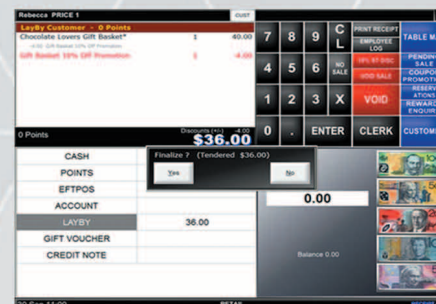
Rebecca PRICE 1

CUST

LayBy Customer - 0 Points

Chocolate Lovers Gift Basket* 1 40.00

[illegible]

Gift Basket 10% Off Promotion 1 -4.00

0 Points

Discounts (+/-) -4.00

$36.00

7 8 9 C L

PRINT RECEIPT

TABLE M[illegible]

EMPLOYEE LOG

4 5 6

NO SALE

10% ST DISC

PENDI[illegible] SALE

VOID SALE

COUPO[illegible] PROMOTI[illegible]

1 2 3 X

VOID

RESERV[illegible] ATIONS

REWARD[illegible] ENQUIR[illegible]

0 . ENTER CLERK

CUSTOM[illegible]

CASH

POINTS

EFTPOS

ACCOUNT

LAYBY 36.00

GIFT VOUCHER

CREDIT NOTE

Finalize ? (Tendered $36.00)

Yes

No

0.00

Balance 0.00

RETAIL